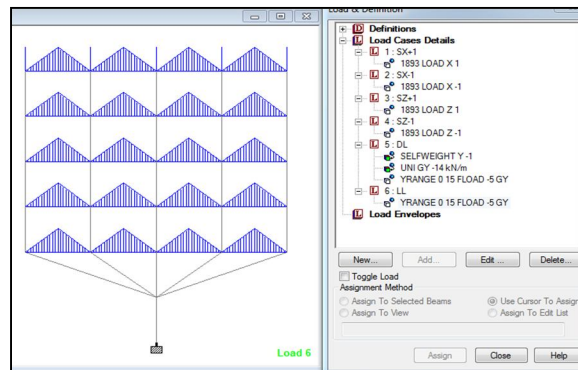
Load & Definition

Definitions
Load Cases Details
1 : SX+1
1893 LOAD X 1
2 : SX-1
1893 LOAD X -1
3 : SZ+1
1893 LOAD Z 1
4 : SZ-1
1893 LOAD Z -1
5 : DL
SELFWEIGHT Y -1
UNI GY -14 kN/m
YRANGE 0 15 FLOAD -5 GY
6 : LL
YRANGE 0 15 FLOAD -5 GY
Load Envelopes

New...
Add...
Edit ...
Delete...
Toggle Load
Assignment Method
Assign To Selected Beams
Use Cursor To Assig
Assign To View
Assign To Edit List
Assign
Close
Help

Load 6